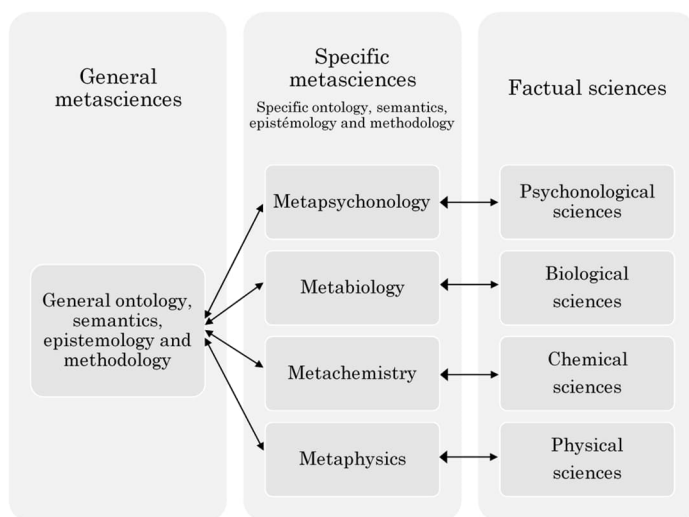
General metasciences

General ontology, semantics, epistemology and methodology

Specific metasciences

Specific ontology, semantics, epistémology and methodology

Metapsychonology

Metabiology

Metachemistry

Metaphysics

Factual sciences

Psychonological sciences

Biological sciences

Chemical sciences

Physical sciences